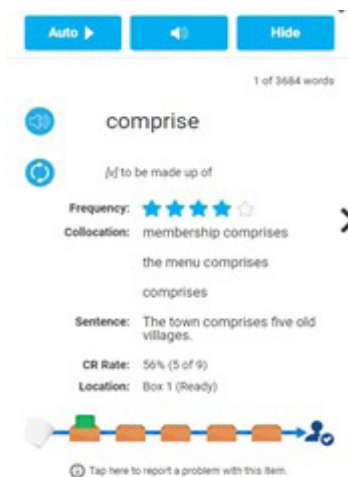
Auto ▶

Hide

1 of 3684 words

comprise

[v] to be made up of

Frequency: ★★★★☆

Collocation: membership comprises

the menu comprises

comprises

Sentence: The town comprises five old villages.

CR Rate: 56% (5 of 9)

Location: Box 1 (Ready)

Tap here to report a problem with this item.